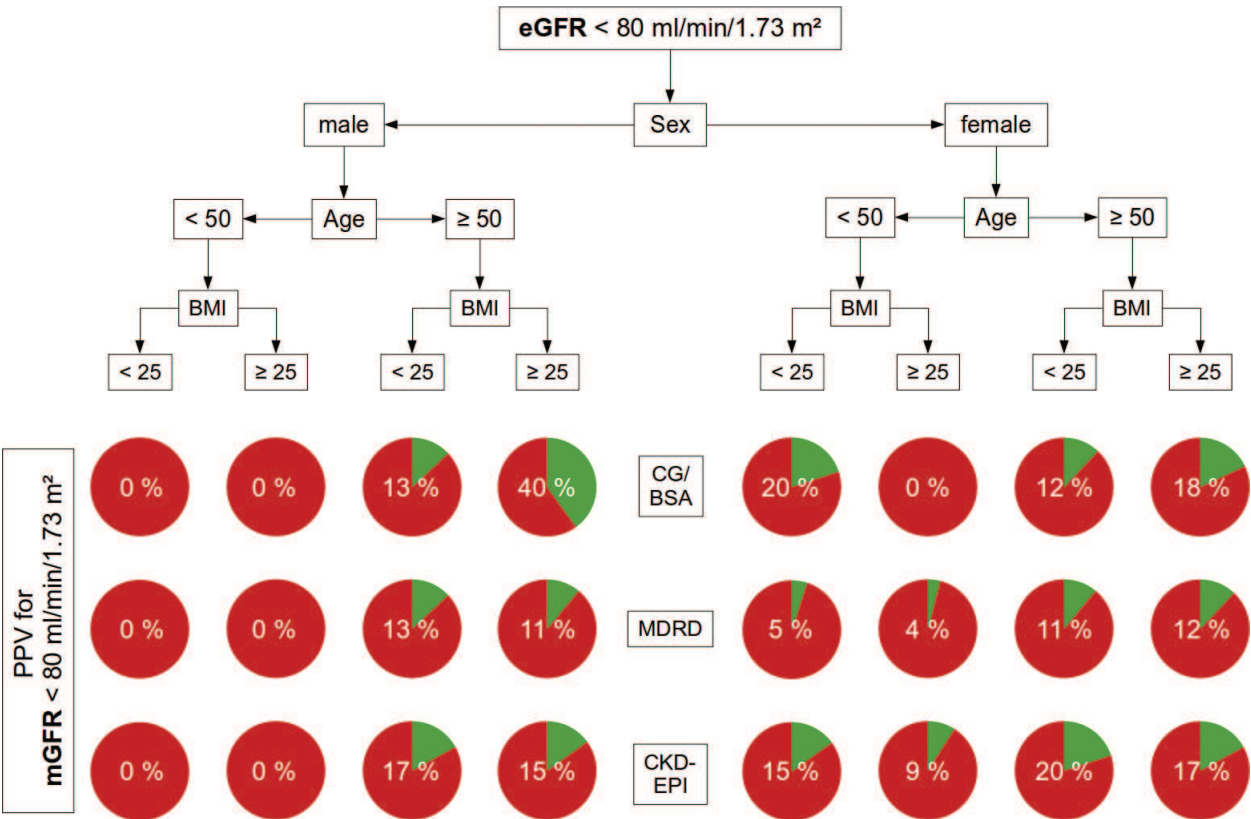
**eGFR** < 80 ml/min/1.73 m²

male

Sex

female

< 50

Age

≥ 50

< 50

Age

≥ 50

BMI

BMI

BMI

BMI

< 25

≥ 25

< 25

≥ 25

< 25

≥ 25

< 25

≥ 25

PPV for **mGFR** < 80 ml/min/1.73 m²

0 %

0 %

13 %

40 %

CG/ BSA

20 %

0 %

12 %

18 %

0 %

0 %

13 %

11 %

MDRD

5 %

4 %

11 %

12 %

0 %

0 %

17 %

15 %

CKD- EPI

15 %

9 %

20 %

17 %